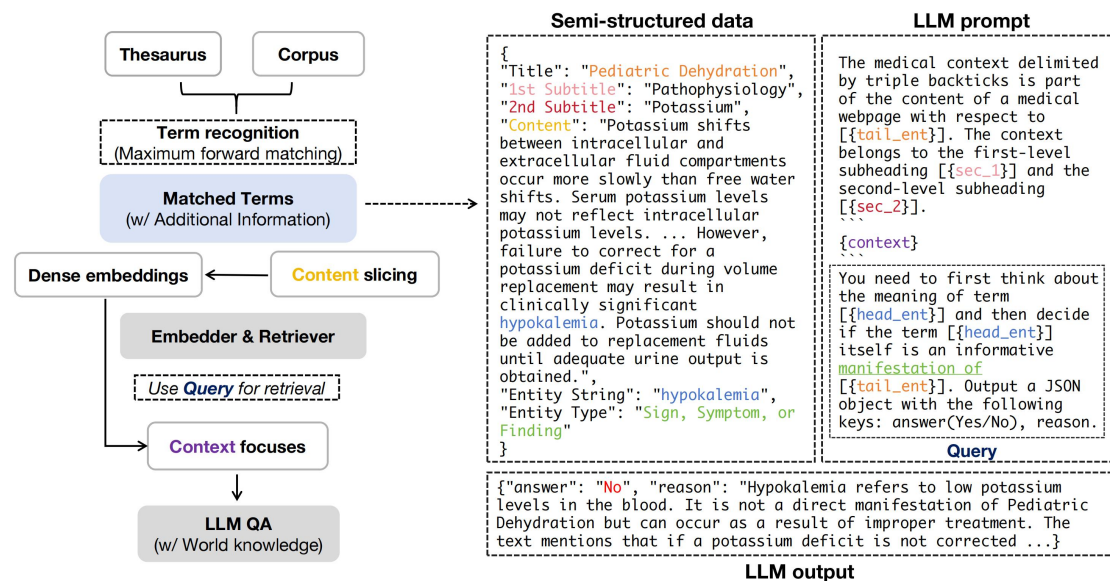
Thesaurus

Corpus

Term recognition
(Maximum forward matching)

Matched Terms
(w/ Additional Information)

Dense embeddings

Content slicing

Embedder & Retriever

Use Query for retrieval

Context focuses

LLM QA
(w/ World knowledge)

Semi-structured data

{
"Title": "Pediatric Dehydration",
"1st Subtitle": "Pathophysiology",
"2nd Subtitle": "Potassium",
"Content": "Potassium shifts between intracellular and extracellular fluid compartments occur more slowly than free water shifts. Serum potassium levels may not reflect intracellular potassium levels. ... However, failure to correct for a potassium deficit during volume replacement may result in clinically significant hypokalemia. Potassium should not be added to replacement fluids until adequate urine output is obtained.",
"Entity String": "hypokalemia",
"Entity Type": "Sign, Symptom, or Finding"
}

LLM prompt

The medical context delimited by triple backticks is part of the content of a medical webpage with respect to [{tail_ent}]. The context belongs to the first-level subheading [{sec_1}] and the second-level subheading [{sec_2}].
```
{context}
```

You need to first think about the meaning of term [{head_ent}] and then decide if the term [{head_ent}] itself is an informative manifestation of [{tail_ent}]. Output a JSON object with the following keys: answer(Yes/No), reason.

Query

{"answer": "No", "reason": "Hypokalemia refers to low potassium levels in the blood. It is not a direct manifestation of Pediatric Dehydration but can occur as a result of improper treatment. The text mentions that if a potassium deficit is not corrected ...}

LLM output